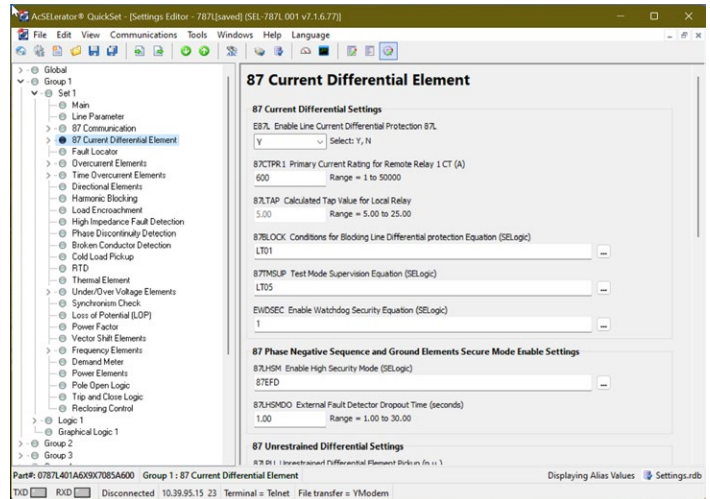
AcSELerator® QuickSet - [Settings Editor - 787L[saved] (SEL-787L 001 v7.1.6.77)]

File Edit View Communications Tools Windows Help Language

Global
Group 1
Set 1
Main
Line Parameter
87 Communication
87 Current Differential Element
Fault Locator
Overcurrent Elements
Time Overcurrent Elements
Directional Elements
Harmonic Blocking
Load Encroachment
High Impedance Fault Detection
Phase Discontinuity Detection
Broken Conductor Detection
Cold Load Pickup
RTD
Thermal Element
Under/Over Voltage Elements
Synchronism Check
Loss of Potential (LOP)
Power Factor
Vector Shift Elements
Frequency Elements
Demand Meter
Power Elements
Pole Open Logic
Trip and Close Logic
Reclosing Control
Logic 1
Graphical Logic 1
Group 2
Group 3

87 Current Differential Element

87 Current Differential Settings

E87L Enable Line Current Differential Protection 87L
Y Select: Y, N

87CTPR1 Primary Current Rating for Remote Relay 1 CT (A)
600 Range = 1 to 50000

87LTAP Calculated Tap Value for Local Relay
5.00 Range = 5.00 to 25.00

87BLOCK Conditions for Blocking Line Differential protection Equation (SELogic)
LT01

87TMSUP Test Mode Supervision Equation (SELogic)
LT05

EWDSEC Enable Watchdog Security Equation (SELogic)
1

87 Phase Negative Sequence and Ground Elements Secure Mode Enable Settings

87LHSM Enable High Security Mode (SELogic)
87EFD

87LHSMDO External Fault Detector Dropout Time (seconds)
1.00 Range = 1.00 to 30.00

87 Unrestrained Differential Settings

87LPU Unrestrained Differential Element Pickup (p.u.)

Part#: 0787L401A6X9X7085A600 Group 1 : 87 Current Differential Element Displaying Alias Values Settings.rdb

TXD RXD Disconnected 10.39.95.15 23 Terminal = Telnet File transfer = YModem